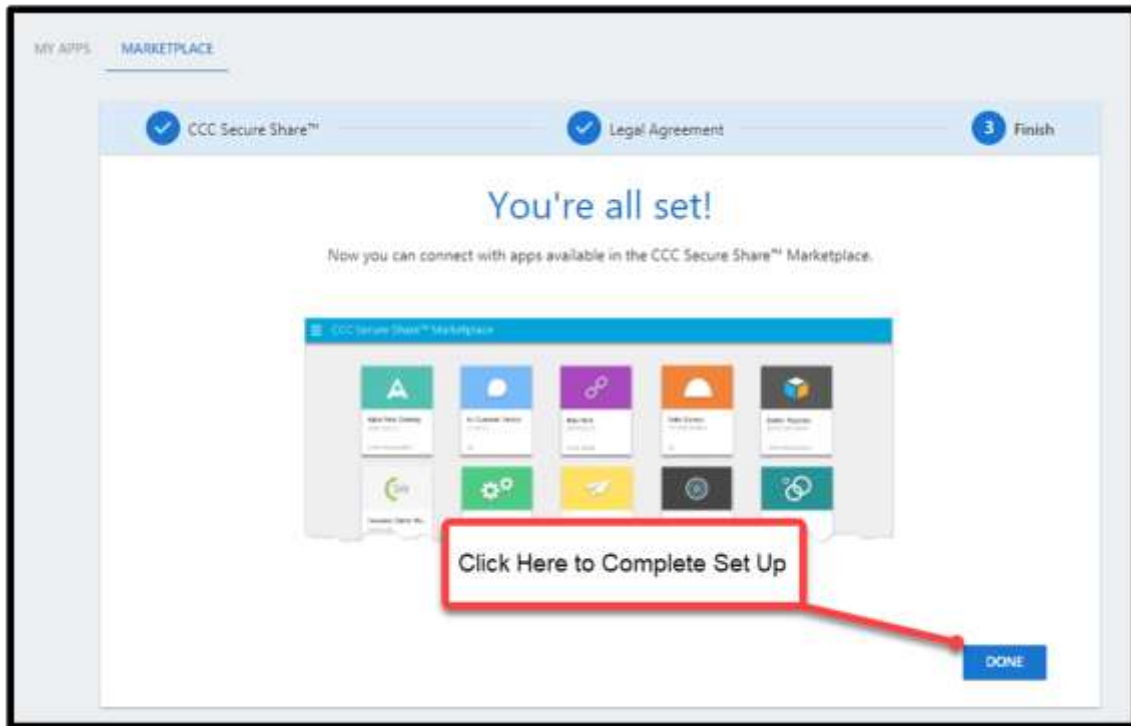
MY APPS MARKETPLACE

CCC Secure Share™ Legal Agreement 3 Finish

You're all set!

Now you can connect with apps available in the CCC Secure Share™ Marketplace.

CCC Secure Share™ Marketplace

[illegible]

Click Here to Complete Set Up

DONE